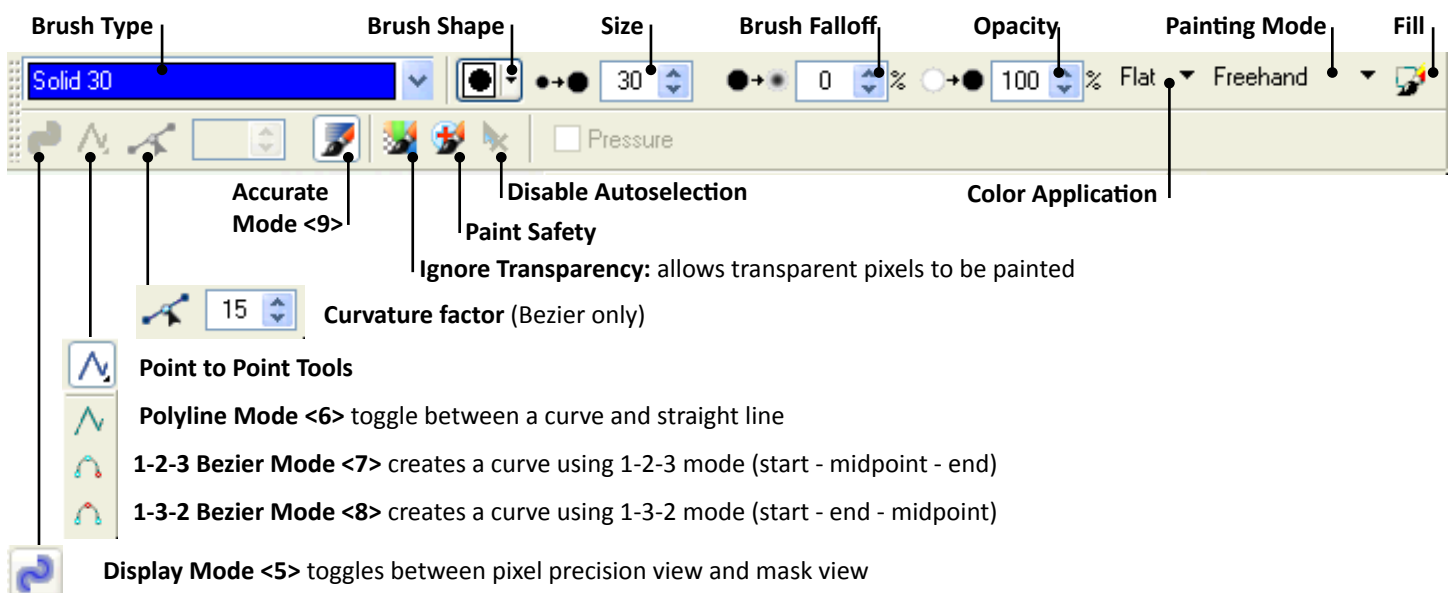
Brush Type

Brush Shape

Size

Brush Falloff

Opacity

Painting Mode

Fill

Solid 30

30

0 %

100 %

Flat

Freehand

Pressure

Accurate Mode <9>

Disable Autoselection

Color Application

Paint Safety

Ignore Transparency: allows transparent pixels to be painted

15

Curvature factor (Bezier only)

Point to Point Tools

Polyline Mode <6> toggle between a curve and straight line

1-2-3 Bezier Mode <7> creates a curve using 1-2-3 mode (start - midpoint - end)

1-3-2 Bezier Mode <8> creates a curve using 1-3-2 mode (start - end - midpoint)

Display Mode <5> toggles between pixel precision view and mask view